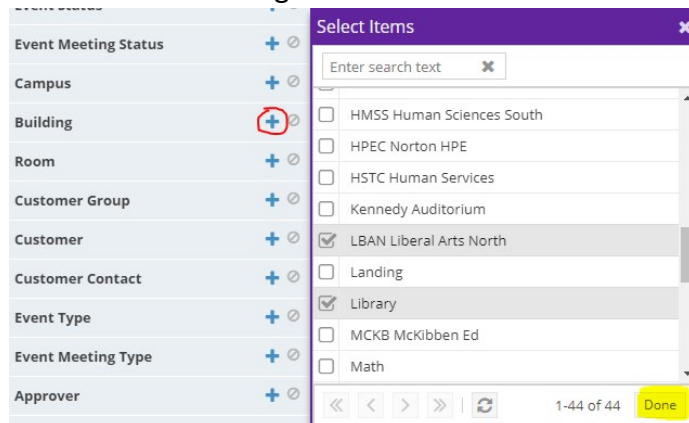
Event Meeting Status
Campus
Building
Room
Customer Group
Customer
Customer Contact
Event Type
Event Meeting Type
Approver

Select Items
Enter search text
HMSS Human Sciences South
HPEC Norton HPE
HSTC Human Services
Kennedy Auditorium
LBAN Liberal Arts North
Landing
Library
MCKB McKibben Ed
Math
1-44 of 44
Done